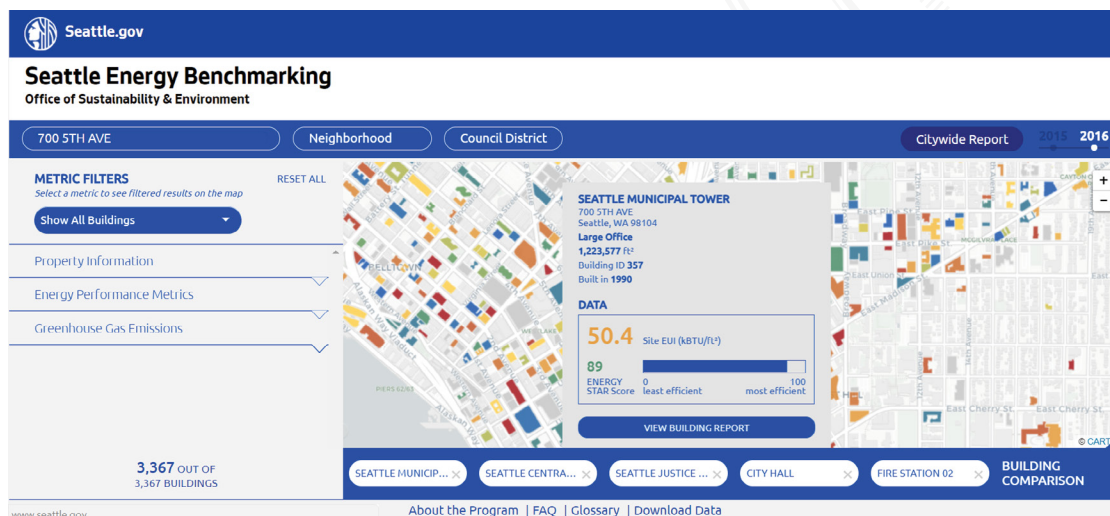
Seattle.gov

Seattle Energy Benchmarking
Office of Sustainability & Environment

700 5TH AVE
Neighborhood
Council District
Citywide Report
2015 2016

METRIC FILTERS
Select a metric to see filtered results on the map
RESET ALL
Show All Buildings

Property Information
Energy Performance Metrics
Greenhouse Gas Emissions

3,367 OUT OF
3,367 BUILDINGS

BELLTOWN
Alaskan Way
SEATTLE WATERFRONT
East Pike St
East Union St
East Cherry St
East Cherry St
+
−
© CART

SEATTLE MUNICIPAL TOWER
700 5TH AVE
Seattle, WA 98104
Large Office
1,223,577 ft²
Building ID 357
Built in 1990

DATA
50.4 Site EUI (kBTU/ft²)
89
ENERGY STAR Score
0 least efficient
100 most efficient

VIEW BUILDING REPORT

SEATTLE MUNICIP... ×
SEATTLE CENTRA... ×
SEATTLE JUSTICE ... ×
CITY HALL ×
FIRE STATION 02 ×
BUILDING COMPARISON

www.seattle.gov
About the Program | FAQ | Glossary | Download Data